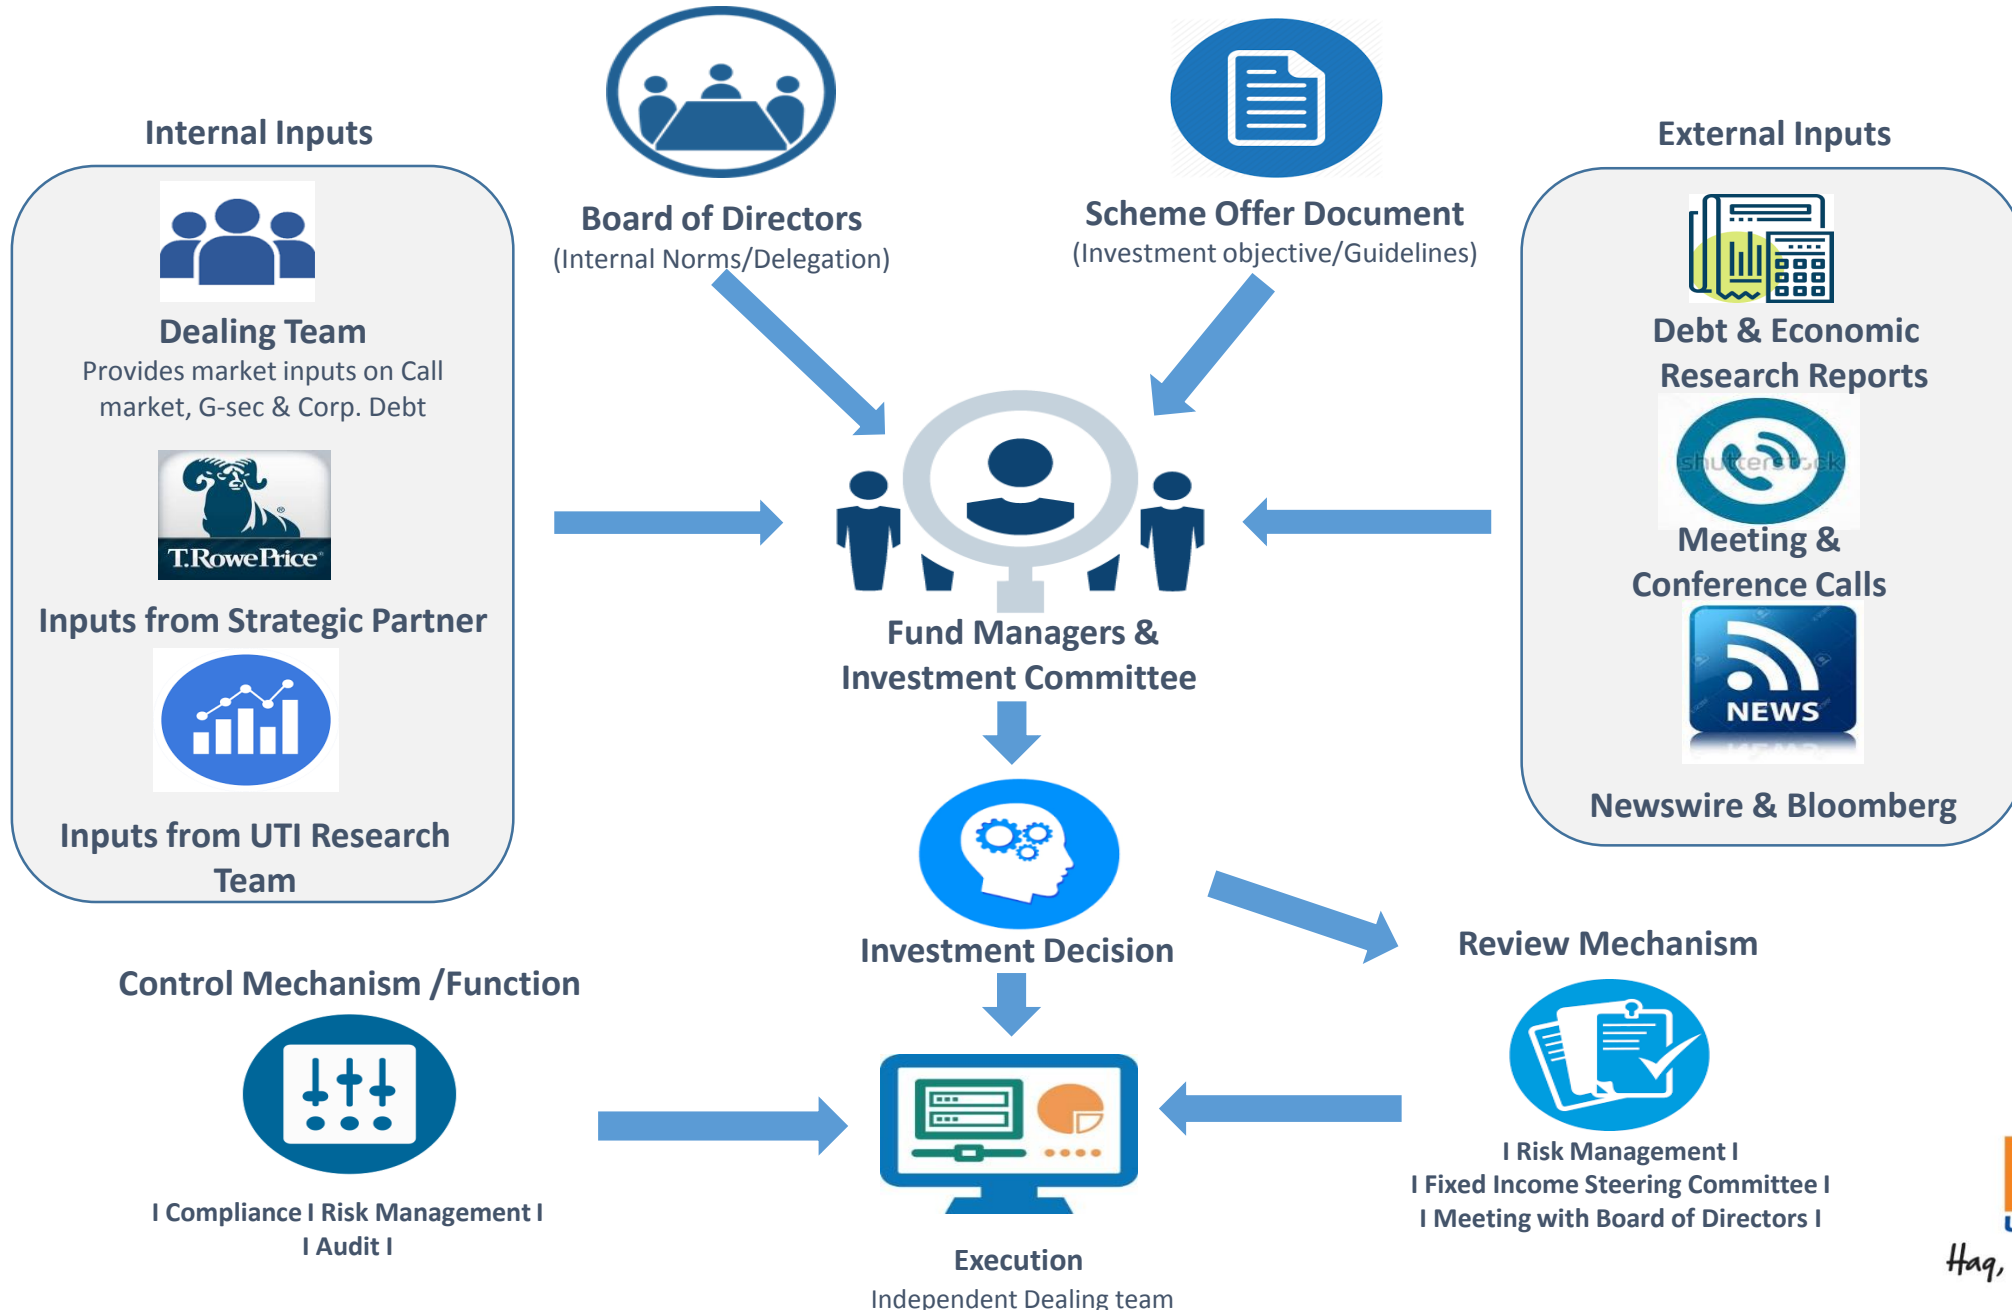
Internal Inputs

Dealing Team
Provides market inputs on Call market, G-sec & Corp. Debt

T.RowePrice

Inputs from Strategic Partner

Inputs from UTI Research Team

Board of Directors
(Internal Norms/Delegation)

Scheme Offer Document
(Investment objective/Guidelines)

External Inputs

Debt & Economic Research Reports

shutterstock

Meeting & Conference Calls

NEWS

Newswire & Bloomberg

Fund Managers & Investment Committee

Investment Decision

Review Mechanism

I Risk Management I
I Fixed Income Steering Committee I
I Meeting with Board of Directors I

Control Mechanism /Function

I Compliance I Risk Management I
I Audit I

Execution
Independent Dealing team

Haq,